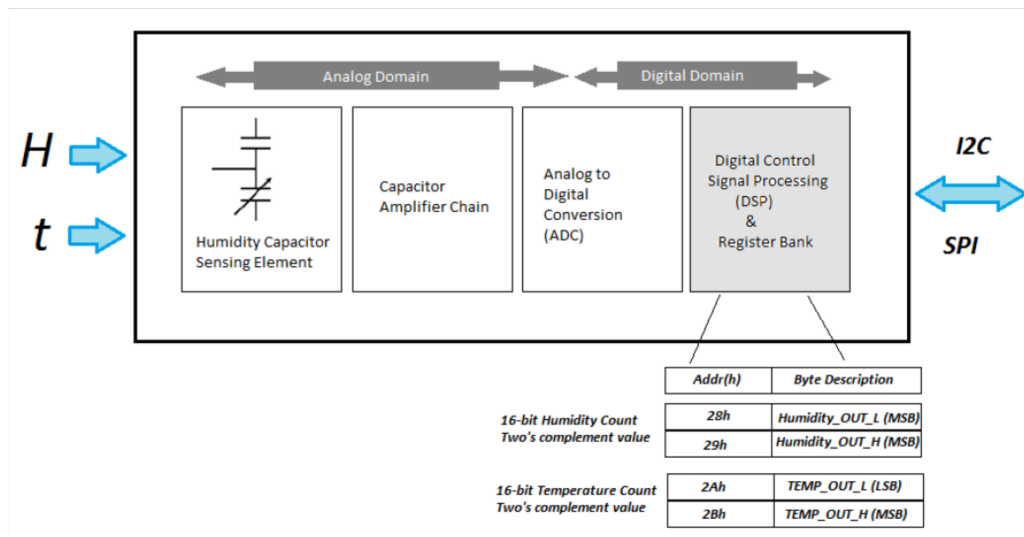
Analog Domain

Digital Domain

H

t

Humidity Capacitor Sensing Element

Capacitor Amplifier Chain

Analog to Digital Conversion (ADC)

Digital Control Signal Processing (DSP) & Register Bank

I2C

SPI

| Addr(h) | Byte Description |
|---|---|
| 28h | Humidity_OUT_L (MSB) |
| 29h | Humidity_OUT_H (MSB) |

16-bit Humidity Count Two's complement value

| 2Ah | TEMP_OUT_L (LSB) |
|---|---|
| 2Bh | TEMP_OUT_H (MSB) |

16-bit Temperature Count Two's complement value